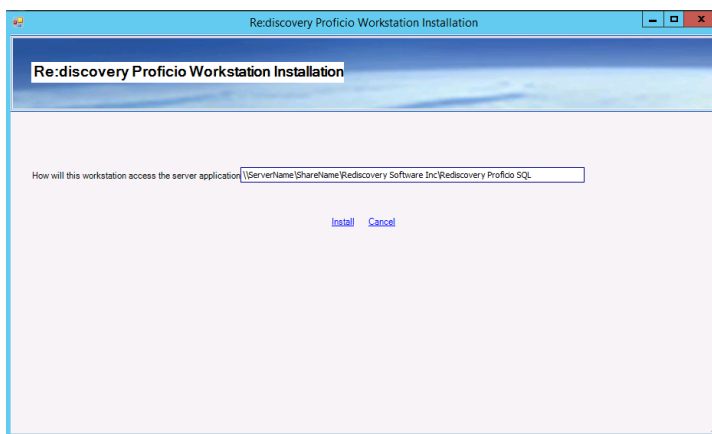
Re:discovery Proficio Workstation Installation

Re:discovery Proficio Workstation Installation

How will this workstation access the server application \\ServerName\ShareName\Rediscovery Software Inc\Rediscovery Proficio SQL

Install Cancel